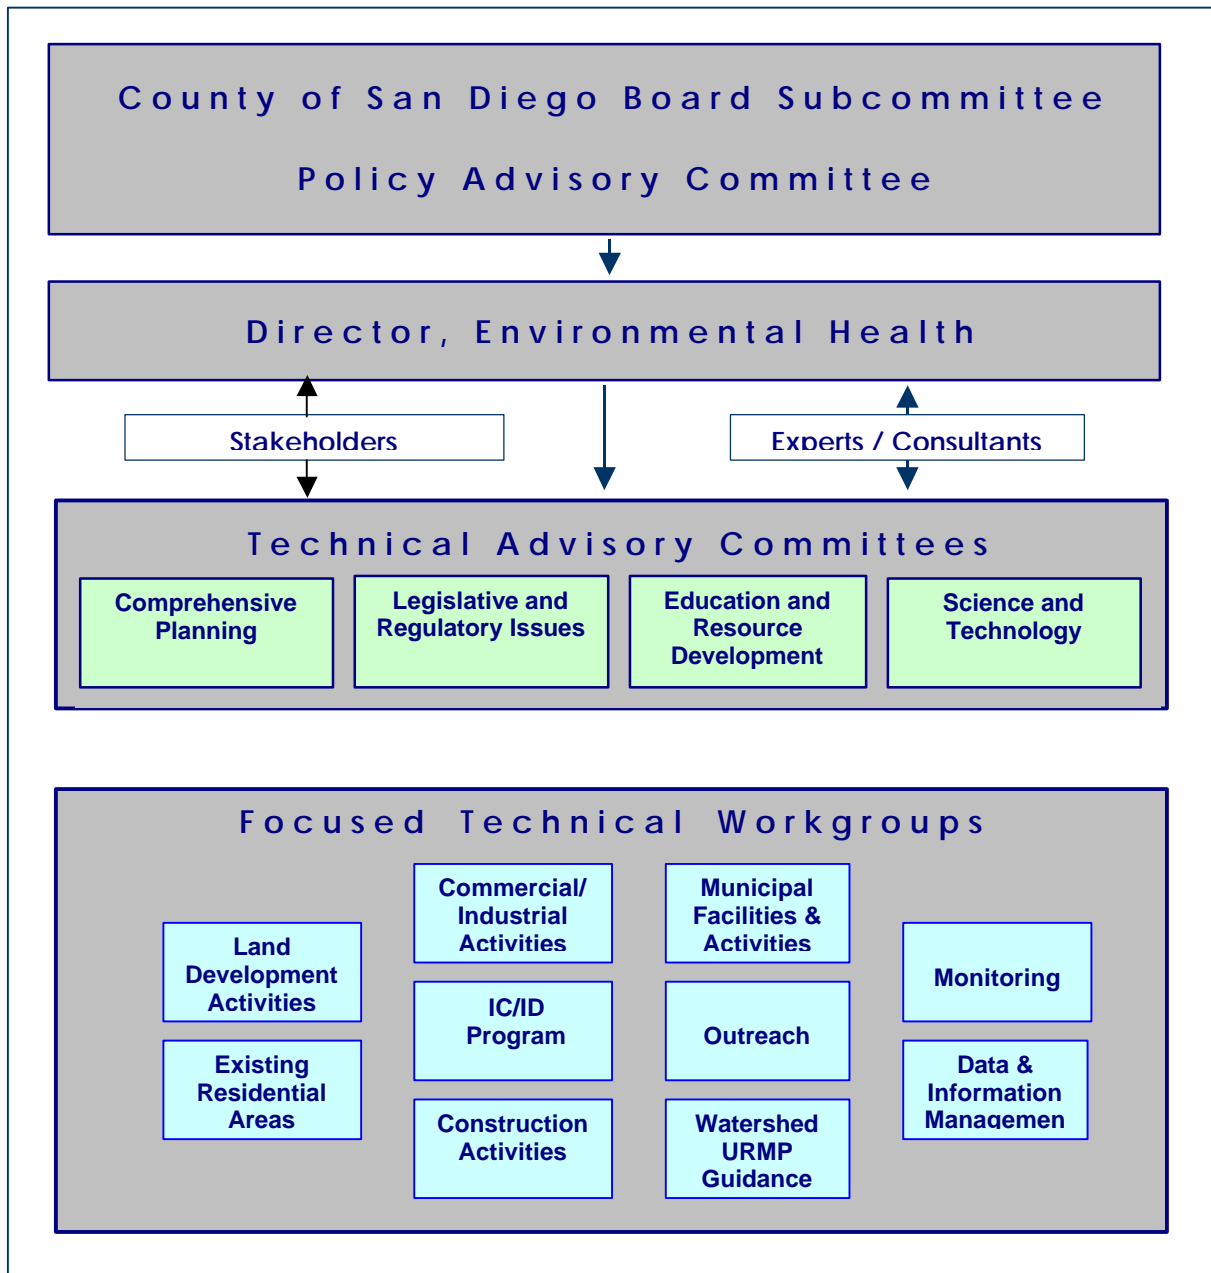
County of San Diego Board Subcommittee

Policy Advisory Committee

Director, Environmental Health

Stakeholders

Experts / Consultants

Technical Advisory Committees

Comprehensive Planning

Legislative and Regulatory Issues

Education and Resource Development

Science and Technology

Focused Technical Workgroups

Commercial/ Industrial Activities

Municipal Facilities & Activities

Land Development Activities

Monitoring

IC/ID Program

Outreach

Existing Residential Areas

Data & Information Managemen

Construction Activities

Watershed URMP Guidance